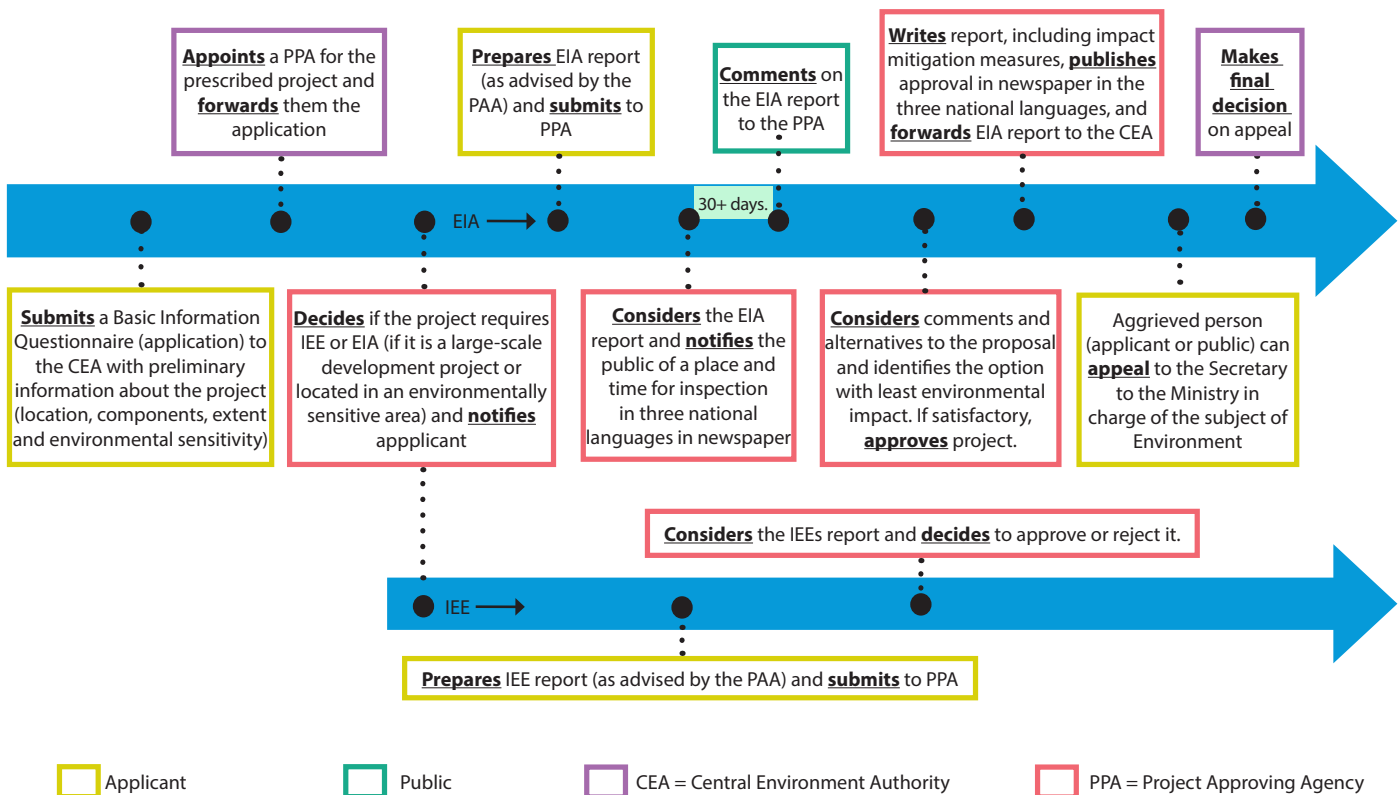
Appoints a PPA for the prescribed project and forwards them the application

Prepares EIA report (as advised by the PAA) and submits to PPA

Comments on the EIA report to the PPA

Writes report, including impact mitigation measures, publishes approval in newspaper in the three national languages, and forwards EIA report to the CEA

Makes final decision on appeal

EIA

30+ days.

Submits a Basic Information Questionnaire (application) to the CEA with preliminary information about the project (location, components, extent and environmental sensitivity)

Decides if the project requires IEE or EIA (if it is a large-scale development project or located in an environmentally sensitive area) and notifies appplicant

Considers the EIA report and notifies the public of a place and time for inspection in three national languages in newspaper

Considers comments and alternatives to the proposal and identifies the option with least environmental impact. If satisfactory, approves project.

Aggrieved person (applicant or public) can appeal to the Secretary to the Ministry in charge of the subject of Environment

Considers the IEEs report and decides to approve or reject it.

IEE

Prepares IEE report (as advised by the PAA) and submits to PPA

Applicant

Public

CEA = Central Environment Authority

PPA = Project Approving Agency